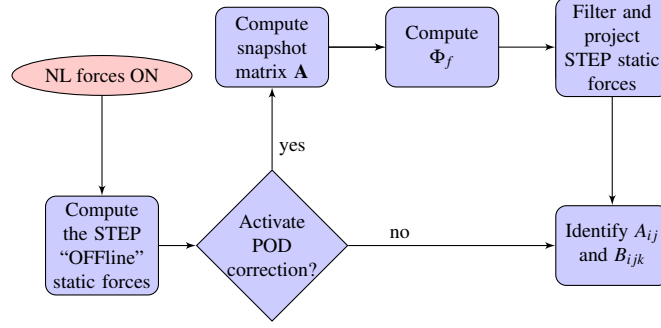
NL forces ON

Compute snapshot matrix $\mathbf{A}$

Compute $\Phi_f$

Filter and project STEP static forces

yes

Compute the STEP “OFFline” static forces

Activate POD correction?

no

Identify $A_{ij}$ and $B_{ijk}$